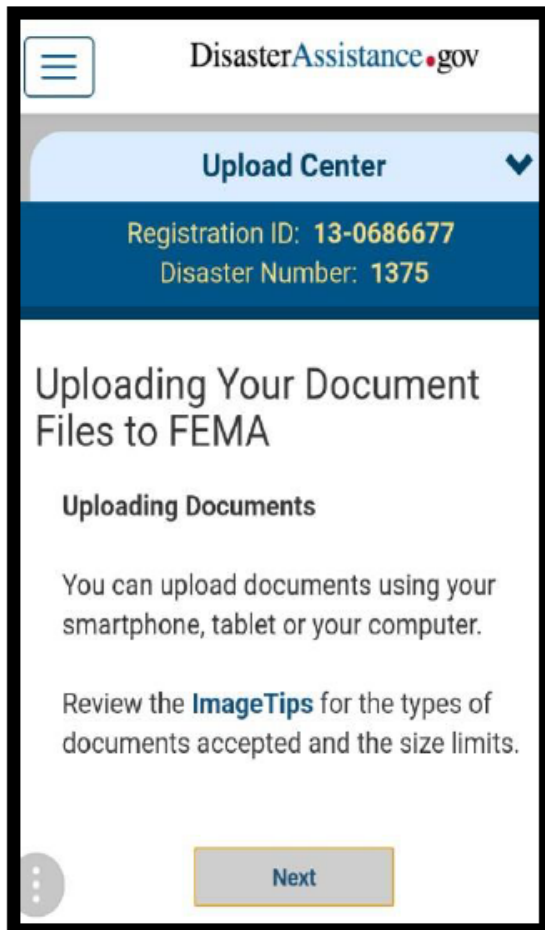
DisasterAssistance.gov

Upload Center

Registration ID: 13-0686677
Disaster Number: 1375

Uploading Your Document Files to FEMA

Uploading Documents

You can upload documents using your smartphone, tablet or your computer.

Review the ImageTips for the types of documents accepted and the size limits.

Next